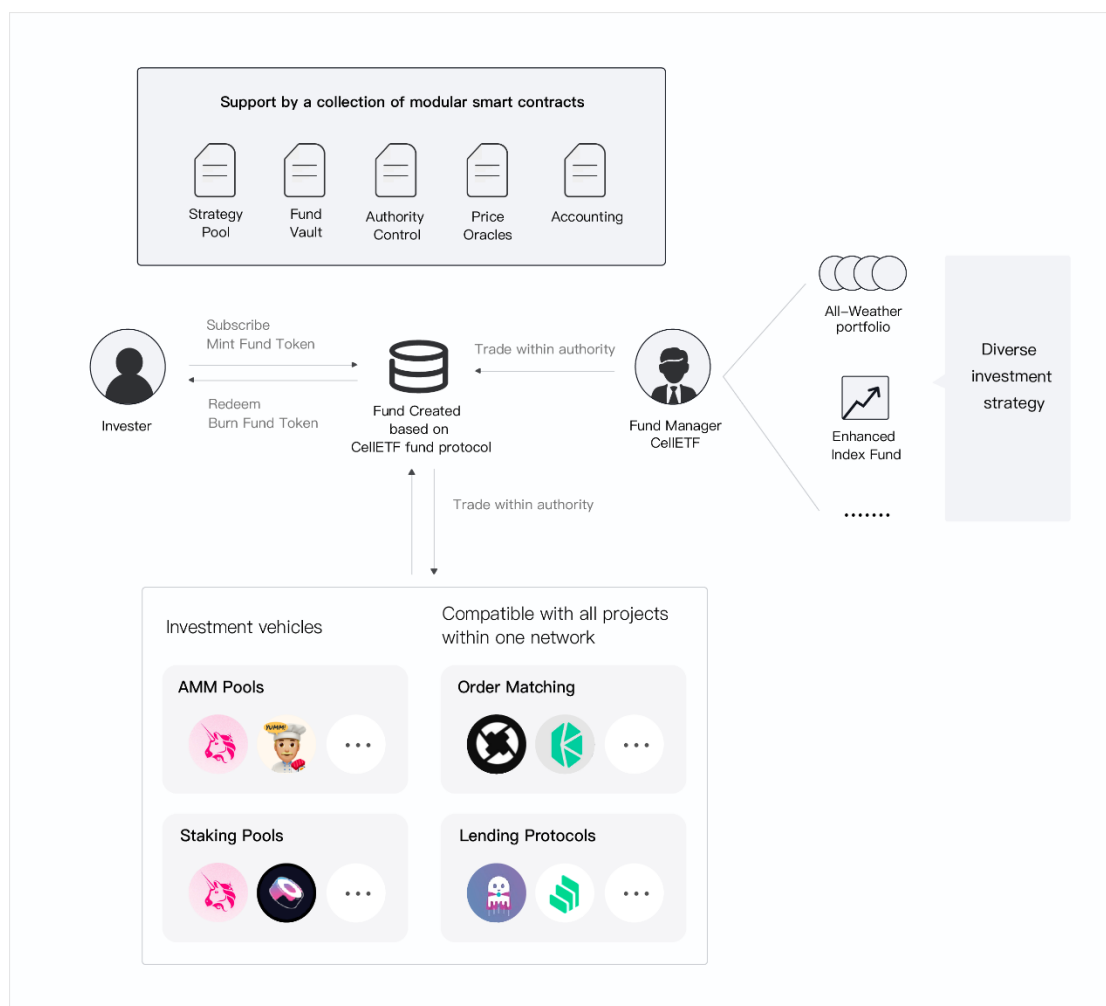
Support by a collection of modular smart contracts

Strategy Pool

Fund Vault

Authority Control

Price Oracles

Accounting

Subscribe
Mint Fund Token

Redeem
Burn Fund Token

Invester

Fund Created based on CellETF fund protocol

Trade within authority

Fund Manager CellETF

All-Weather portfolio

Enhanced Index Fund

.......

Diverse investment strategy

Trade within authority

Investment vehicles

Compatible with all projects within one network

AMM Pools

YUMMM

Order Matching

Staking Pools

Lending Protocols